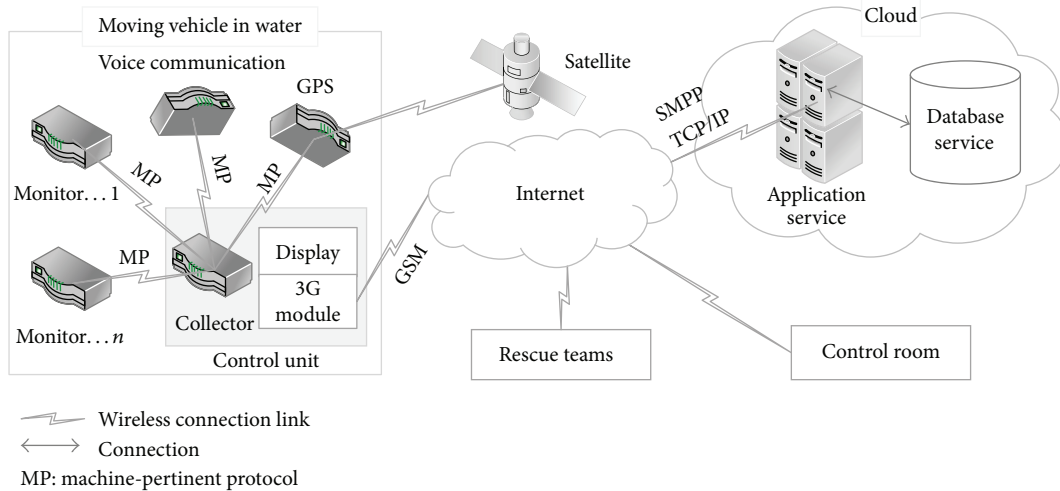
Moving vehicle in water

Voice communication

GPS

Satellite

Cloud

SMPP

TCP/IP

Database service

Application service

MP

MP

MP

MP

Monitor. . . 1

Internet

Display

3G module

GSM

Monitor. . . $n$

Collector

Control unit

Rescue teams

Control room

Wireless connection link

Connection

MP: machine-pertinent protocol